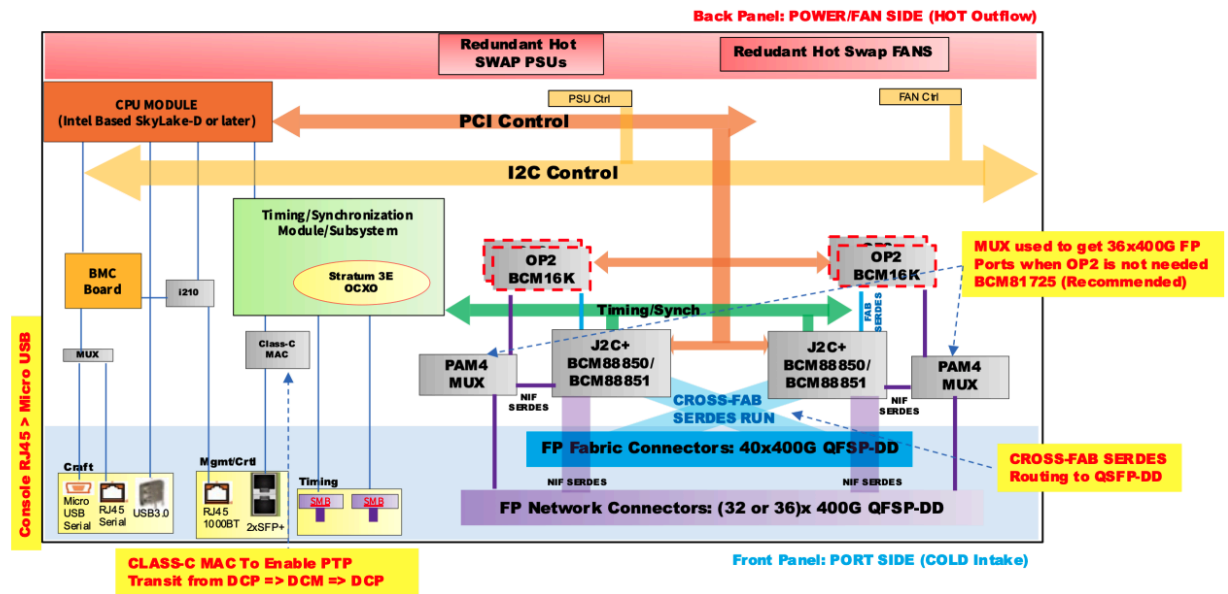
Back Panel: POWER/FAN SIDE (HOT Outflow)

Redundant Hot SWAP PSUs

Redudant Hot Swap FANS

CPU MODULE (Intel Based SkyLake-D or later)

PSU Ctrl

FAN Ctrl

PCI Control

I2C Control

Timing/Synchronization Module/Subsystem

Stratum 3E OCXO

BMC Board

i210

MUX

Class-C MAC

OP2 BCM16K

OP2 BCM16K

MUX used to get 36x400G FP Ports when OP2 is not needed BCM81725 (Recommended)

Timing/Synch

FAB SERDES

PAM4 MUX

J2C+ BCM88850/ BCM88851

J2C+ BCM88850/ BCM88851

PAM4 MUX

NIF SERDES

CROSS-FAB SERDES RUN

NIF SERDES

FP Fabric Connectors: 40x400G QFSP-DD

CROSS-FAB SERDES Routing to QSFP-DD

Console RJ45 > Micro USB

Craft

Micro USB Serial

RJ45 Serial

USB3.0

Mgmt/Crtl

RJ45 1000BT

2xSFP+

Timing

SMB

SMB

NIF SERDES

NIF SERDES

FP Network Connectors: (32 or 36)x 400G QFSP-DD

CLASS-C MAC To Enable PTP Transit from DCP => DCM => DCP

Front Panel: PORT SIDE (COLD Intake)